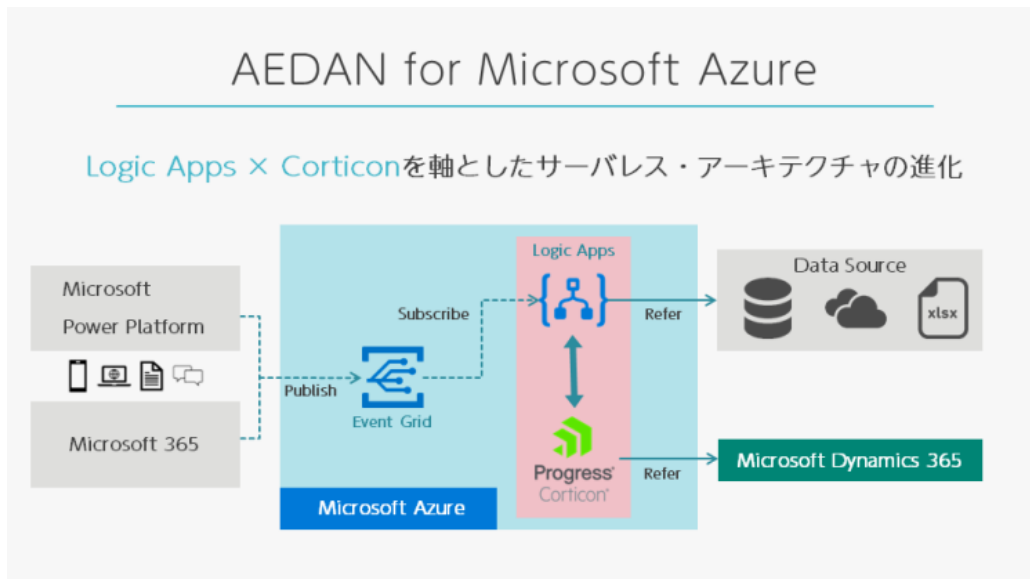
AEDAN for Microsoft Azure

Logic Apps × Corticonを軸としたサーバレス・アーキテクチャの進化

Microsoft Power Platform

Microsoft 365

Publish

Event Grid

Subscribe

Logic Apps

Progress Corticon

Microsoft Azure

Refer

Refer

Data Source

xlsx

Microsoft Dynamics 365